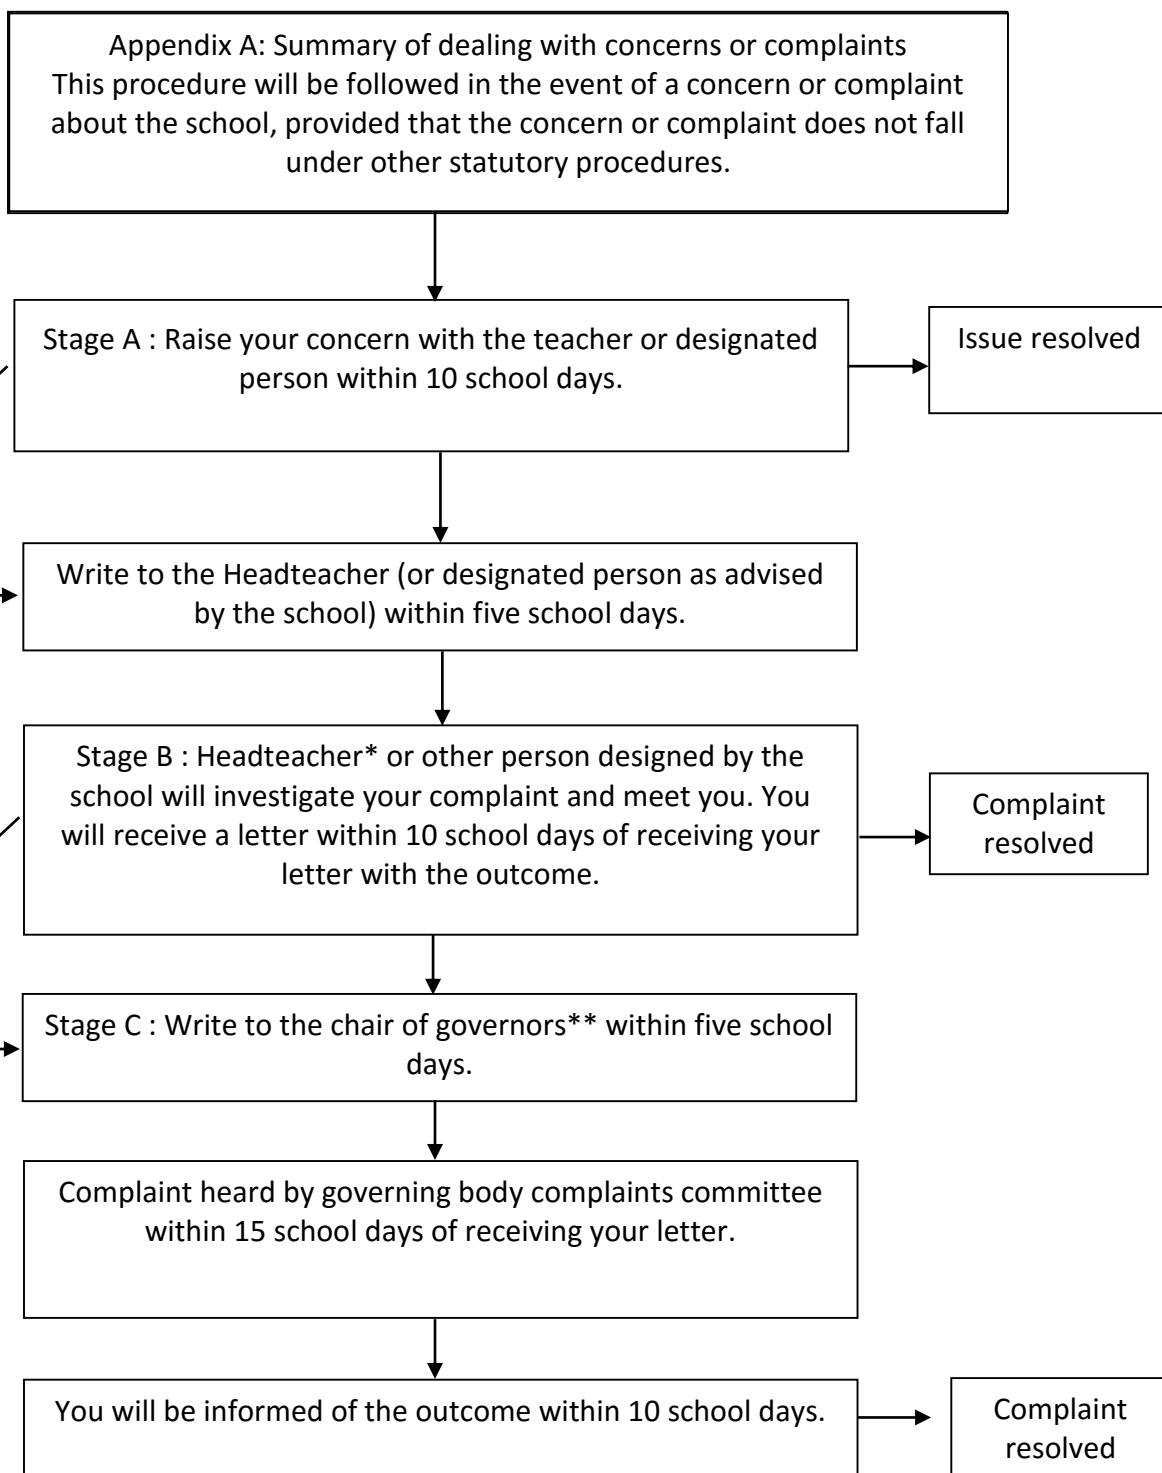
Appendix A: Summary of dealing with concerns or complaints
This procedure will be followed in the event of a concern or complaint about the school, provided that the concern or complaint does not fall under other statutory procedures.

Stage A : Raise your concern with the teacher or designated person within 10 school days.

Issue resolved

Write to the Headteacher (or designated person as advised by the school) within five school days.

Stage B : Headteacher* or other person designed by the school will investigate your complaint and meet you. You will receive a letter within 10 school days of receiving your letter with the outcome.

Complaint resolved

Stage C : Write to the chair of governors** within five school days.

Complaint heard by governing body complaints committee within 15 school days of receiving your letter.

You will be informed of the outcome within 10 school days.

Complaint resolved